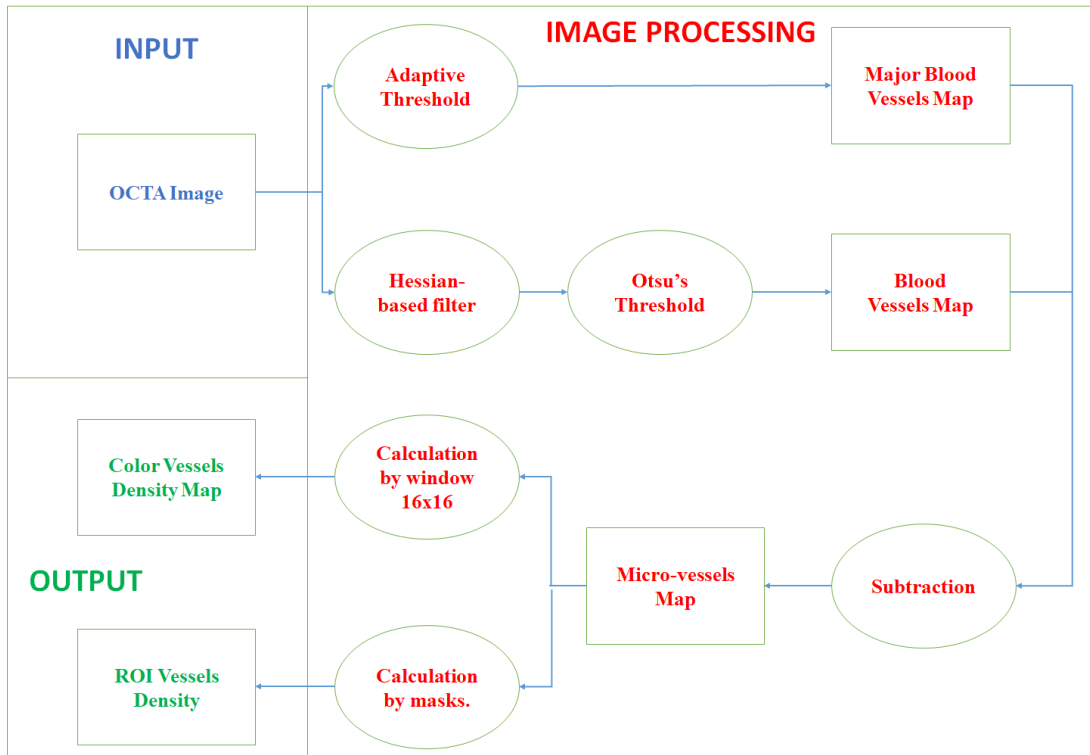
INPUT

OCTA Image

IMAGE PROCESSING

Adaptive Threshold

Major Blood Vessels Map

Hessian-based filter

Otsu's Threshold

Blood Vessels Map

Color Vessels Density Map

Calculation by window 16x16

OUTPUT

Micro-vessels Map

Subtraction

ROI Vessels Density

Calculation by masks.